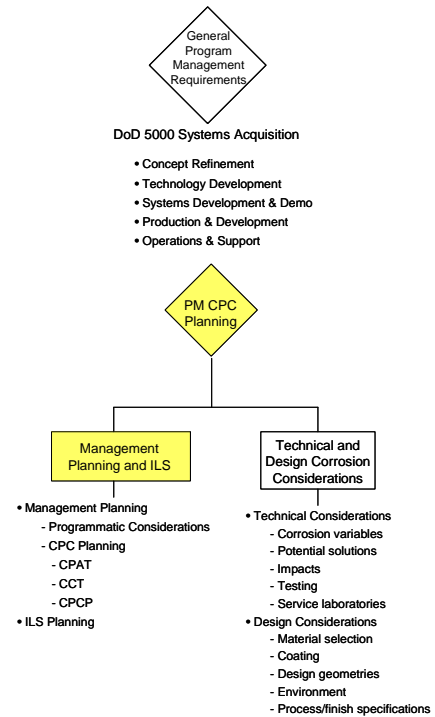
General Program Management Requirements

DoD 5000 Systems Acquisition

• Concept Refinement
• Technology Development
• Systems Development & Demo
• Production & Development
• Operations & Support

PM CPC Planning

Management Planning and ILS

• Management Planning
- Programmatic Considerations
- CPC Planning
- CPAT
- CCT
- CPCP
• ILS Planning

Technical and Design Corrosion Considerations

• Technical Considerations
- Corrosion variables
- Potential solutions
- Impacts
- Testing
- Service laboratories
• Design Considerations
- Material selection
- Coating
- Design geometries
- Environment
- Process/finish specifications